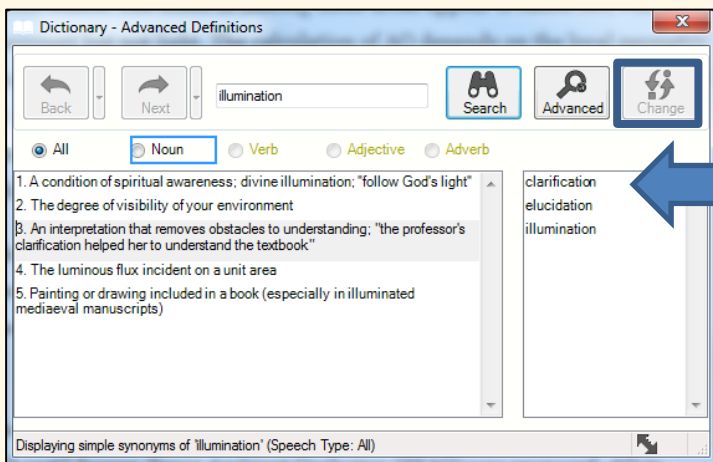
Dictionary - Advanced Definitions

Back

Next

illumination

Search

Advanced

Change

All

Noun

Verb

Adjective

Adverb

1. A condition of spiritual awareness; divine illumination; "follow God's light"

2. The degree of visibility of your environment

3. An interpretation that removes obstacles to understanding; "the professor's clarification helped her to understand the textbook"

4. The luminous flux incident on a unit area

5. Painting or drawing included in a book (especially in illuminated mediaeval manuscripts)

clarification
elucidation
illumination

Displaying simple synonyms of 'illumination' (Speech Type: All)